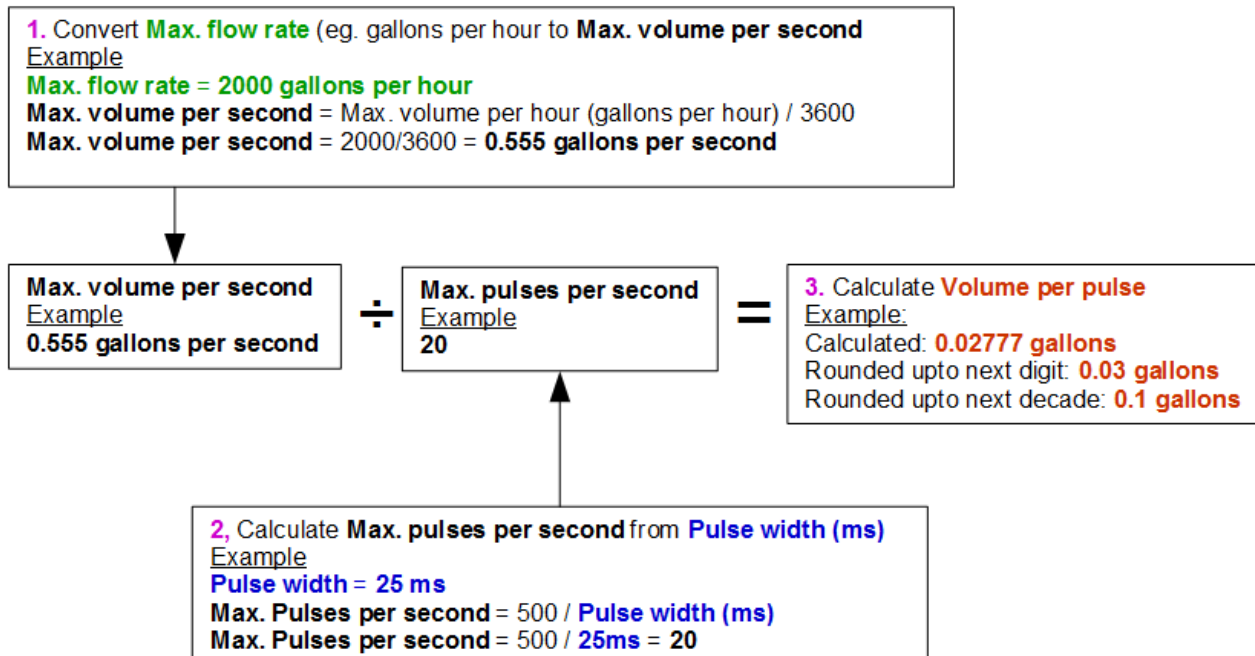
1. Convert Max. flow rate (eg. gallons per hour to Max. volume per second
Example
Max. flow rate = 2000 gallons per hour
Max. volume per second = Max. volume per hour (gallons per hour) / 3600
Max. volume per second = 2000/3600 = 0.555 gallons per second

Max. volume per second
Example
0.555 gallons per second

÷

Max. pulses per second
Example
20

=

3. Calculate Volume per pulse
Example:
Calculated: 0.02777 gallons
Rounded upto next digit: 0.03 gallons
Rounded upto next decade: 0.1 gallons

2, Calculate Max. pulses per second from Pulse width (ms)
Example
Pulse width = 25 ms
Max. Pulses per second = 500 / Pulse width (ms)
Max. Pulses per second = 500 / 25ms = 20